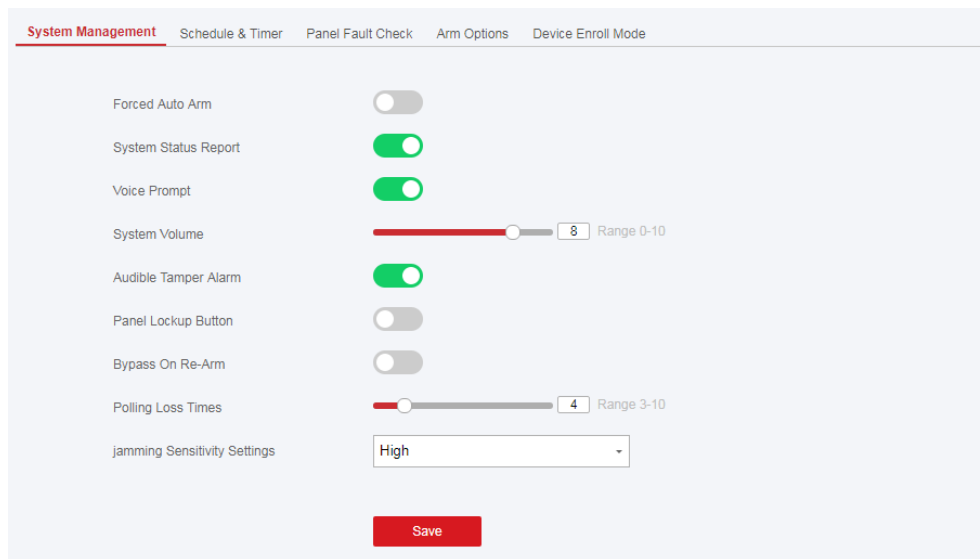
System Management Schedule & Timer Panel Fault Check Arm Options Device Enroll Mode

Forced Auto Arm

System Status Report

Voice Prompt

System Volume 8 Range 0-10

Audible Tamper Alarm

Panel Lockup Button

Bypass On Re-Arm

Polling Loss Times 4 Range 3-10

jamming Sensitivity Settings High

Save